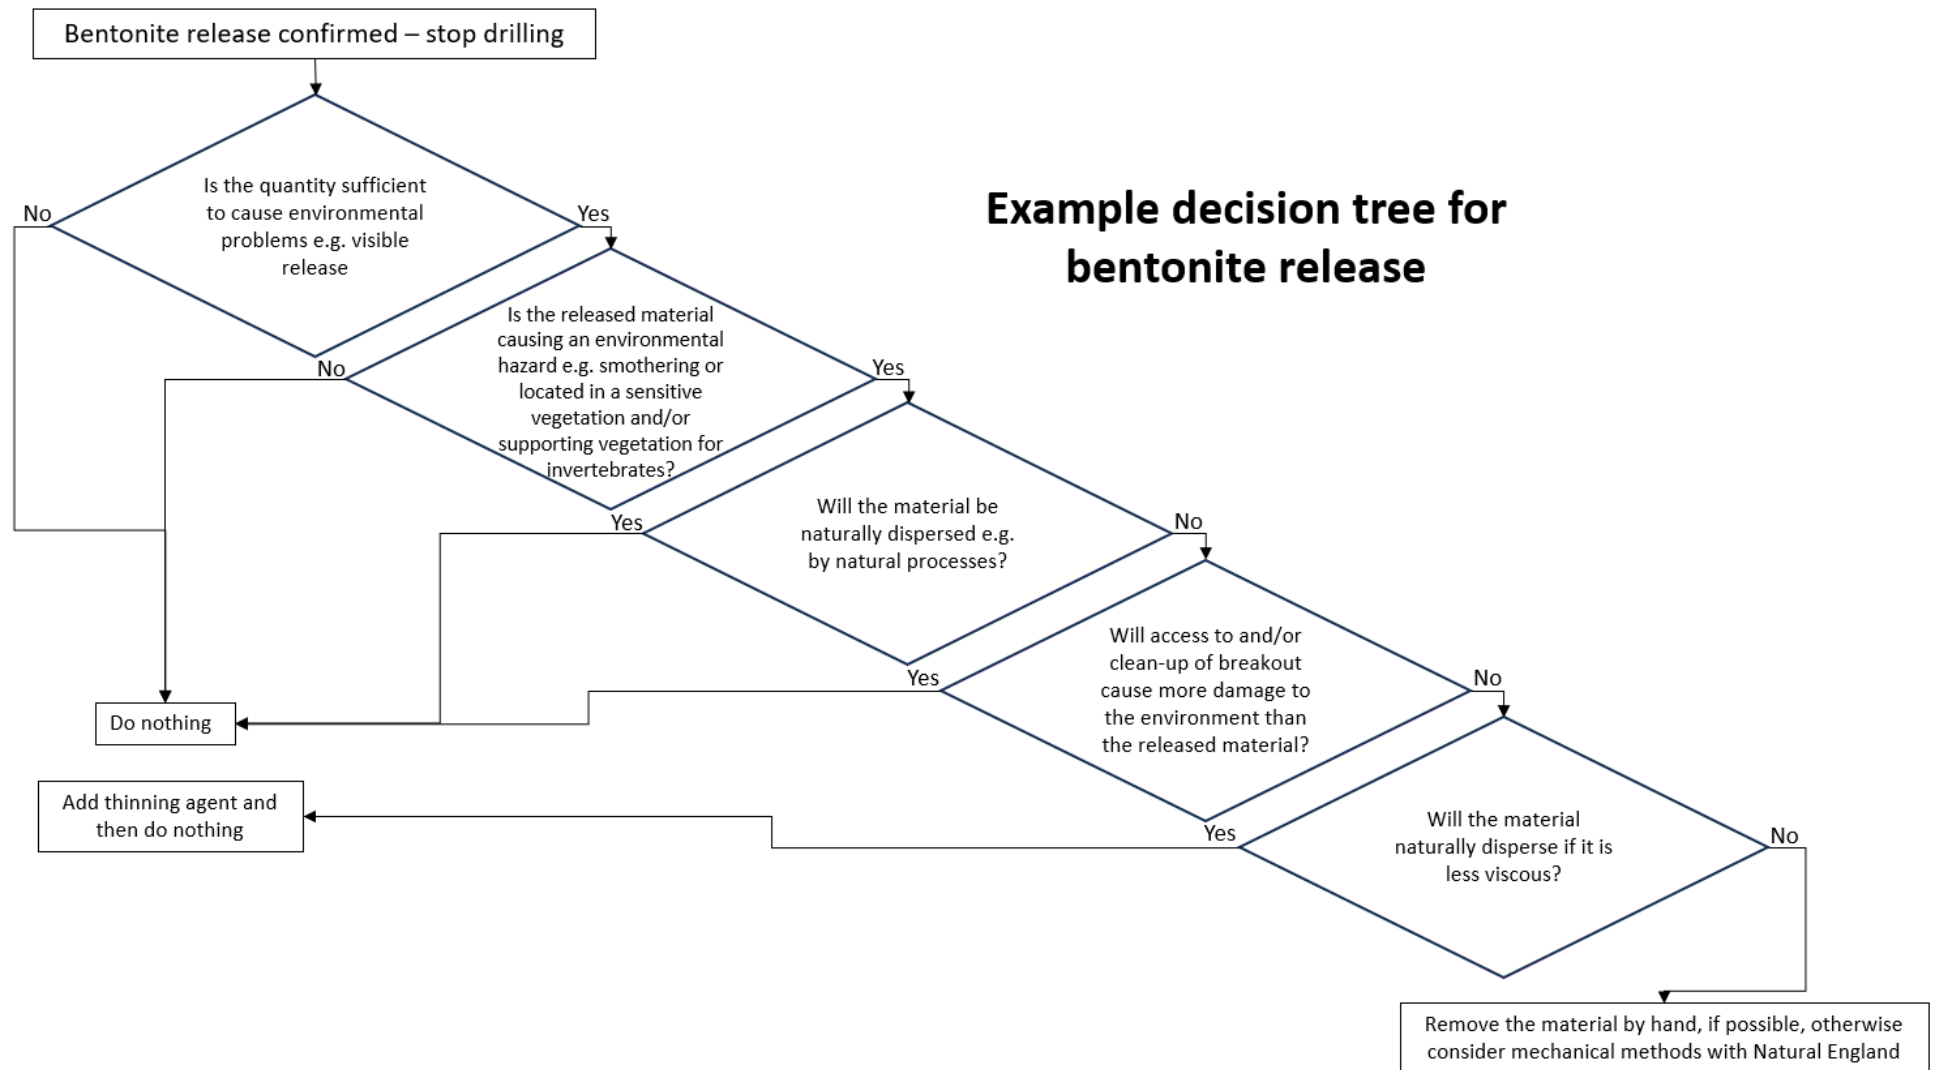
Bentonite release confirmed – stop drilling

Example decision tree for bentonite release

Is the quantity sufficient to cause environmental problems e.g. visible release

No

Yes

Is the released material causing an environmental hazard e.g. smothering or located in a sensitive vegetation and/or supporting vegetation for invertebrates?

No

Yes

Will the material be naturally dispersed e.g. by natural processes?

Yes

No

Will access to and/or clean-up of breakout cause more damage to the environment than the released material?

Yes

No

Will the material naturally disperse if it is less viscous?

Yes

No

Do nothing

Add thinning agent and then do nothing

Remove the material by hand, if possible, otherwise consider mechanical methods with Natural England